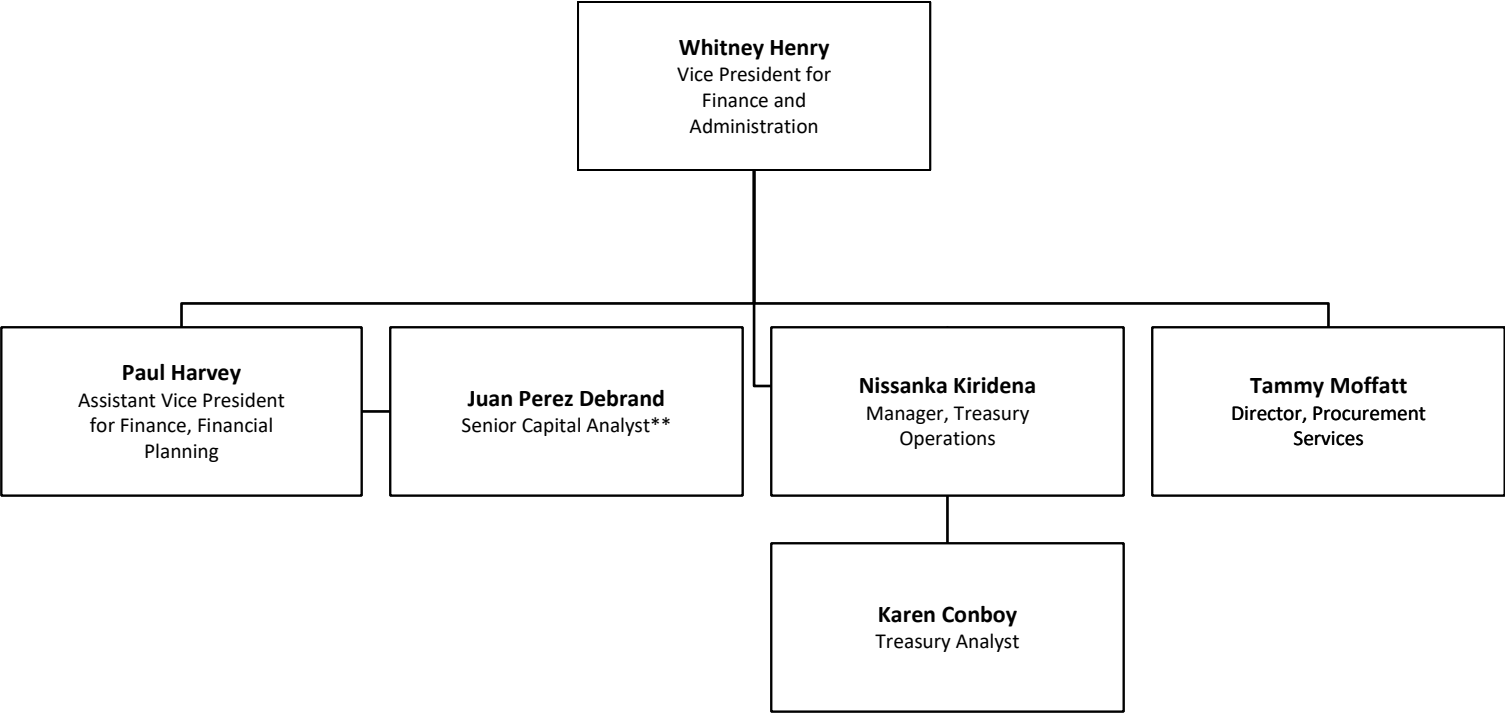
**Whitney Henry**
Vice President for Finance and Administration

**Paul Harvey**
Assistant Vice President for Finance, Financial Planning

**Juan Perez Debrand**
Senior Capital Analyst**

**Nissanka Kiridena**
Manager, Treasury Operations

**Tammy Moffatt**
Director, Procurement Services

**Karen Conboy**
Treasury Analyst